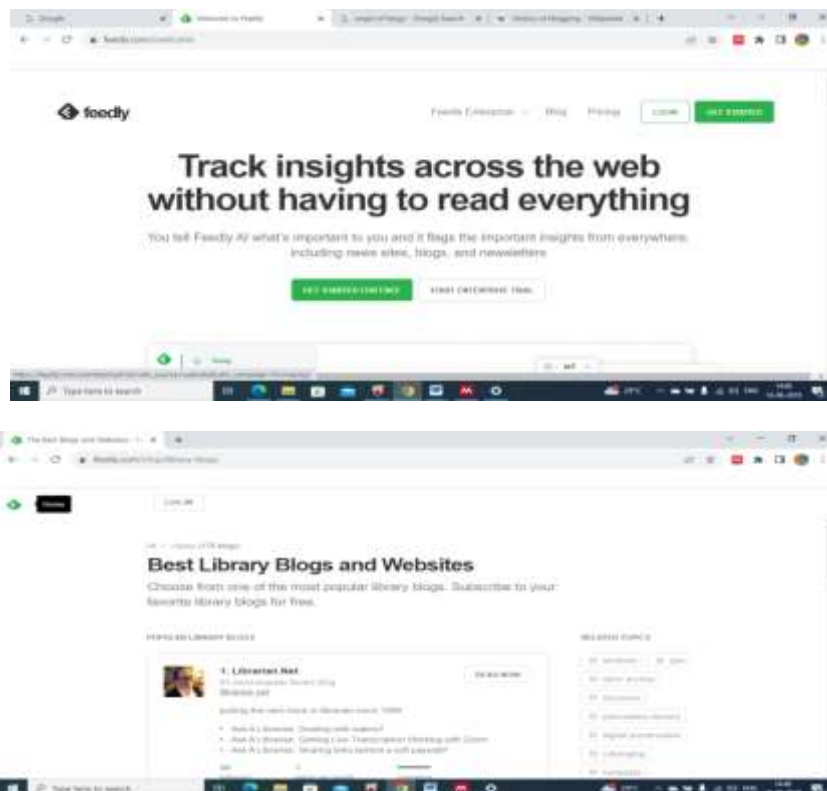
feedly

Feedly Enterprise Blog Pricing LOGIN GET STARTED

Track insights across the web without having to read everything

You tell Feedly AI what's important to you and it flags the important insights from everywhere, including news sites, blogs, and newsletters

GET STARTED FOR FREE START ENTERPRISE TRIAL

Type here to search

LOG IN

Best Library Blogs and Websites

Choose from one of the most popular library blogs. Subscribe to your favorite library blogs for free.

POPULAR LIBRARY BLOGS

1. Librarian.Net

librarian.net

putting the rarin back in librarian since 1999

• Ask A Librarian: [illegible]
• Ask A Librarian: Getting Live Transcription Working with Zoom
• Ask A Librarian: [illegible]

READ MORE

RELATED TOPICS

Type here to search